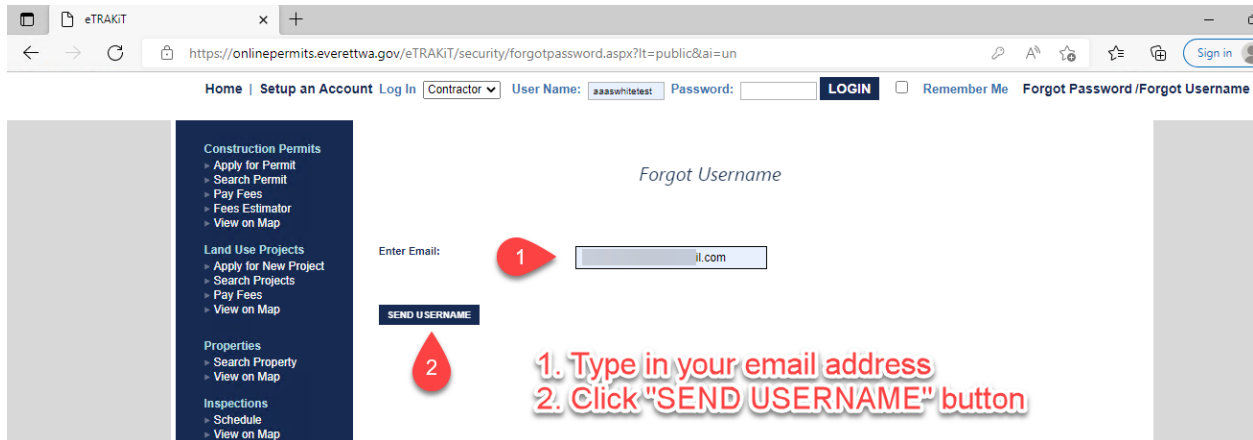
eTRAKiT ×

https://onlinepermits.everettwa.gov/eTRAKiT/security/forgotpassword.aspx?lt=public&ai=un

Sign in

Home | Setup an Account Log In Contractor User Name: aaaswhitetest Password: LOGIN Remember Me Forgot Password /Forgot Username

Construction Permits
Apply for Permit
Search Permit
Pay Fees
Fees Estimator
View on Map

Land Use Projects
Apply for New Project
Search Projects
Pay Fees
View on Map

Properties
Search Property
View on Map

Inspections
Schedule
View on Map

Forgot Username

Enter Email:

1

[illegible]il.com

SEND USERNAME

2

1. Type in your email address
2. Click "SEND USERNAME" button